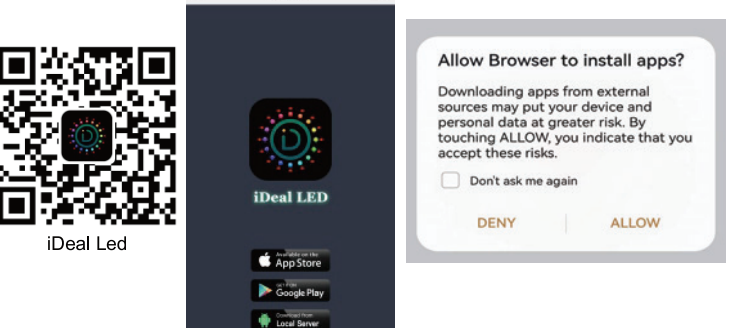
iDeal Led

iDeal LED

Available on the App Store

GET IT ON Google Play

Download from Local Server

Allow Browser to install apps?

Downloading apps from external sources may put your device and personal data at greater risk. By touching ALLOW, you indicate that you accept these risks.

Don't ask me again

DENY

ALLOW